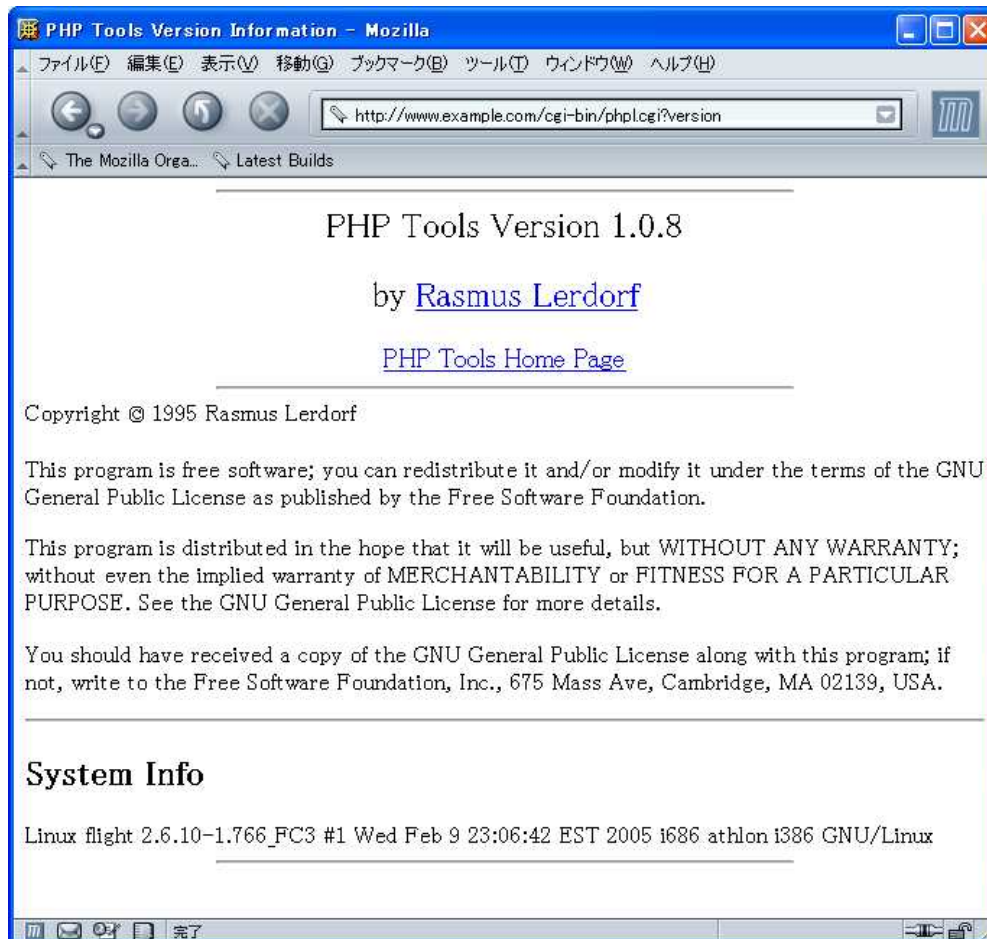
PHP Tools Version Information - Mozilla

ファイル(F) 編集(E) 表示(V) 移動(G) ブックマーク(B) ツール(T) ウィンドウ(W) ヘルプ(H)

http://www.example.com/cgi-bin/phpl.cgi?version

The Mozilla Orga... Latest Builds

PHP Tools Version 1.0.8

by Rasmus Lerdorf

PHP Tools Home Page

Copyright © 1995 Rasmus Lerdorf

This program is free software; you can redistribute it and/or modify it under the terms of the GNU General Public License as published by the Free Software Foundation.

This program is distributed in the hope that it will be useful, but WITHOUT ANY WARRANTY; without even the implied warranty of MERCHANTABILITY or FITNESS FOR A PARTICULAR PURPOSE. See the GNU General Public License for more details.

You should have received a copy of the GNU General Public License along with this program; if not, write to the Free Software Foundation, Inc., 675 Mass Ave, Cambridge, MA 02139, USA.

System Info

Linux flight 2.6.10-1.766_FC3 #1 Wed Feb 9 23:06:42 EST 2005 i686 athlon i386 GNU/Linux

完了